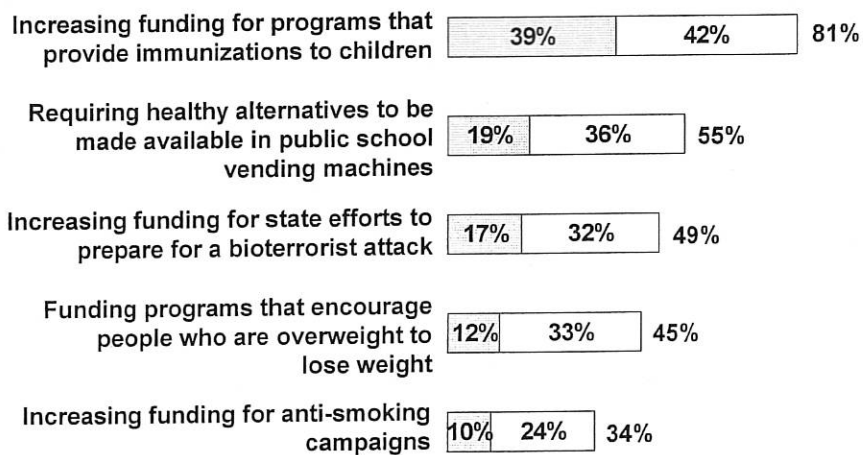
Increasing funding for programs that provide immunizations to children 39% 42% 81%

Requiring healthy alternatives to be made available in public school vending machines 19% 36% 55%

Increasing funding for state efforts to prepare for a bioterrorist attack 17% 32% 49%

Funding programs that encourage people who are overweight to lose weight 12% 33% 45%

Increasing funding for anti-smoking campaigns 10% 24% 34%